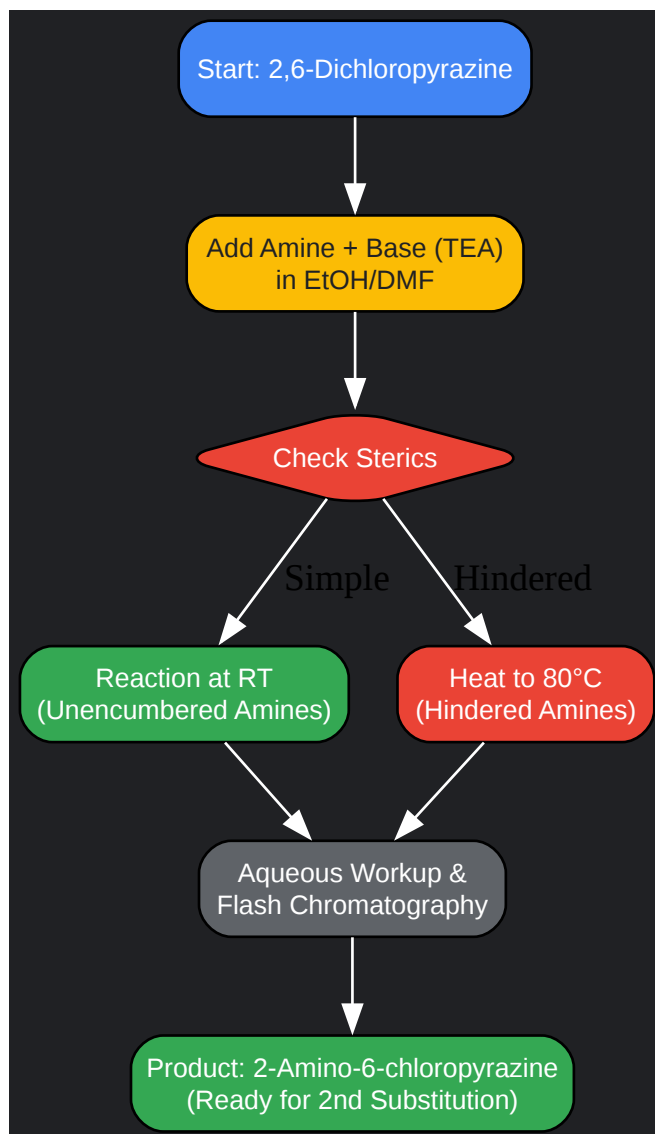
Start: 2,6-Dichloropyrazine

Add Amine + Base (TEA) in EtOH/DMF

Check Sterics

Simple

Hindered

Reaction at RT (Unencumbered Amines)

Heat to 80°C (Hindered Amines)

Aqueous Workup & Flash Chromatography

Product: 2-Amino-6-chloropyrazine (Ready for 2nd Substitution)